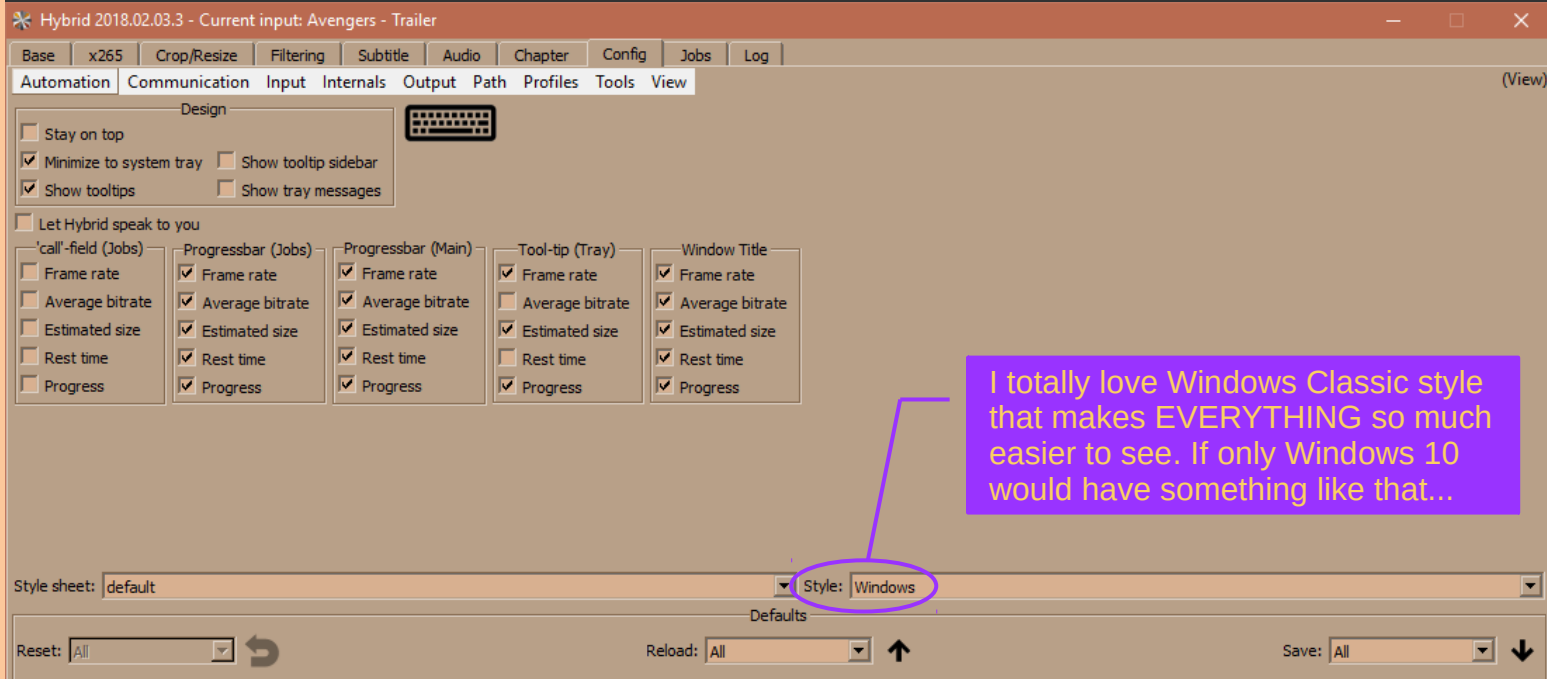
Hybrid 2018.02.03.3 - Current input: Avengers - Trailer

Base | x265 | Crop/Resize | Filtering | Subtitle | Audio | Chapter | Config | Jobs | Log

Automation | Communication | Input | Internals | Output | Path | Profiles | Tools | View

(View)

Design
Stay on top
Minimize to system tray
Show tooltip sidebar
Show tooltips
Show tray messages

Let Hybrid speak to you

'call'-field (Jobs)
Frame rate
Average bitrate
Estimated size
Rest time
Progress

Progressbar (Jobs)
Frame rate
Average bitrate
Estimated size
Rest time
Progress

Progressbar (Main)
Frame rate
Average bitrate
Estimated size
Rest time
Progress

Tool-tip (Tray)
Frame rate
Average bitrate
Estimated size
Rest time
Progress

Window Title
Frame rate
Average bitrate
Estimated size
Rest time
Progress

I totally love Windows Classic style that makes EVERYTHING so much easier to see. If only Windows 10 would have something like that...

Style sheet: default
Style: Windows

Defaults
Reset: All
Reload: All
Save: All